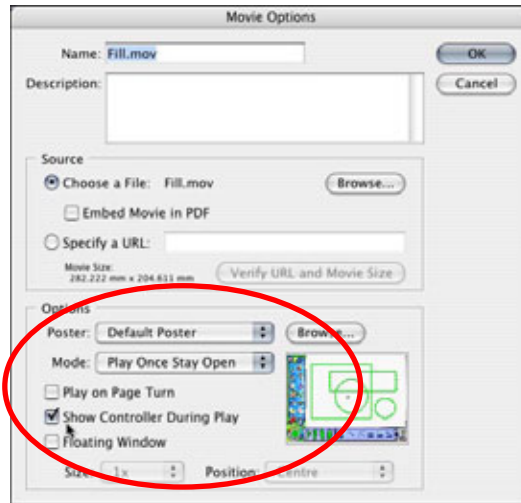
Movie Options

Name: Fill.mov

Description:

OK

Cancel

Source

Choose a File: Fill.mov

Browse...

Embed Movie in PDF

Specify a URL:

Movie Size: 282.222 mm x 204.611 mm

Verify URL and Movie Size

Options

Poster: Default Poster

Browse...

Mode: Play Once Stay Open

Play on Page Turn

Show Controller During Play

Floating Window

Size: 1x

Position: Centre